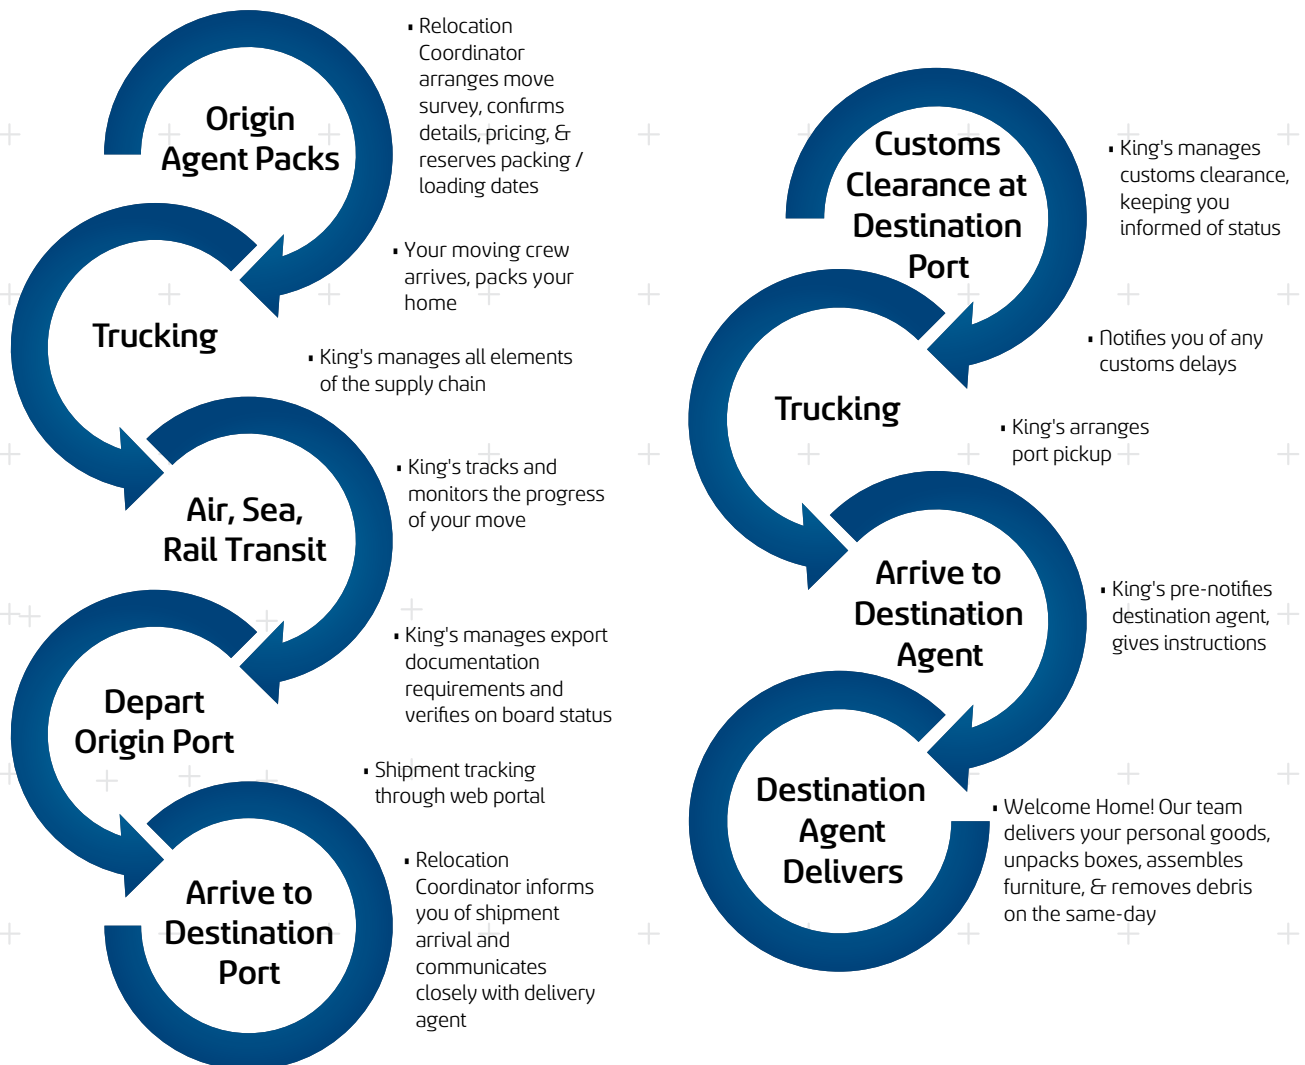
Origin Agent Packs

• Relocation Coordinator arranges move survey, confirms details, pricing, & reserves packing / loading dates

Trucking

• Your moving crew arrives, packs your home

• King's manages all elements of the supply chain

Air, Sea, Rail Transit

• King's tracks and monitors the progress of your move

• King's manages export documentation requirements and verifies on board status

Depart Origin Port

• Shipment tracking through web portal

Arrive to Destination Port

• Relocation Coordinator informs you of shipment arrival and communicates closely with delivery agent

Customs Clearance at Destination Port

• King's manages customs clearance, keeping you informed of status

• Notifies you of any customs delays

Trucking

• King's arranges port pickup

Arrive to Destination Agent

• King's pre-notifies destination agent, gives instructions

Destination Agent Delivers

• Welcome Home! Our team delivers your personal goods, unpacks boxes, assembles furniture, & removes debris on the same-day